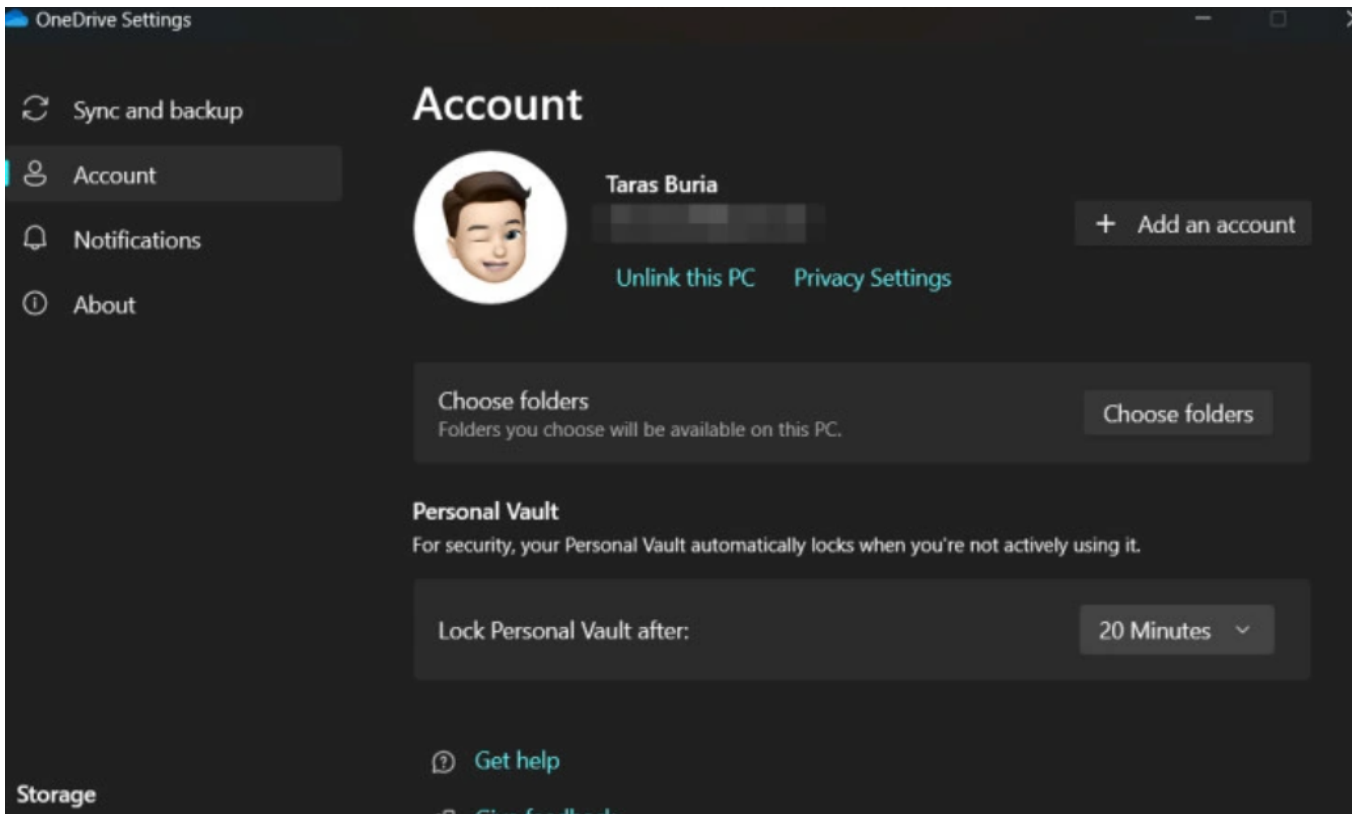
OneDrive Settings

Sync and backup
Account
Notifications
About

Storage

Account

Taras Buria
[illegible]

+ Add an account

Unlink this PC Privacy Settings

Choose folders
Folders you choose will be available on this PC.

Choose folders

Personal Vault
For security, your Personal Vault automatically locks when you're not actively using it.

Lock Personal Vault after:

20 Minutes

Get help

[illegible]